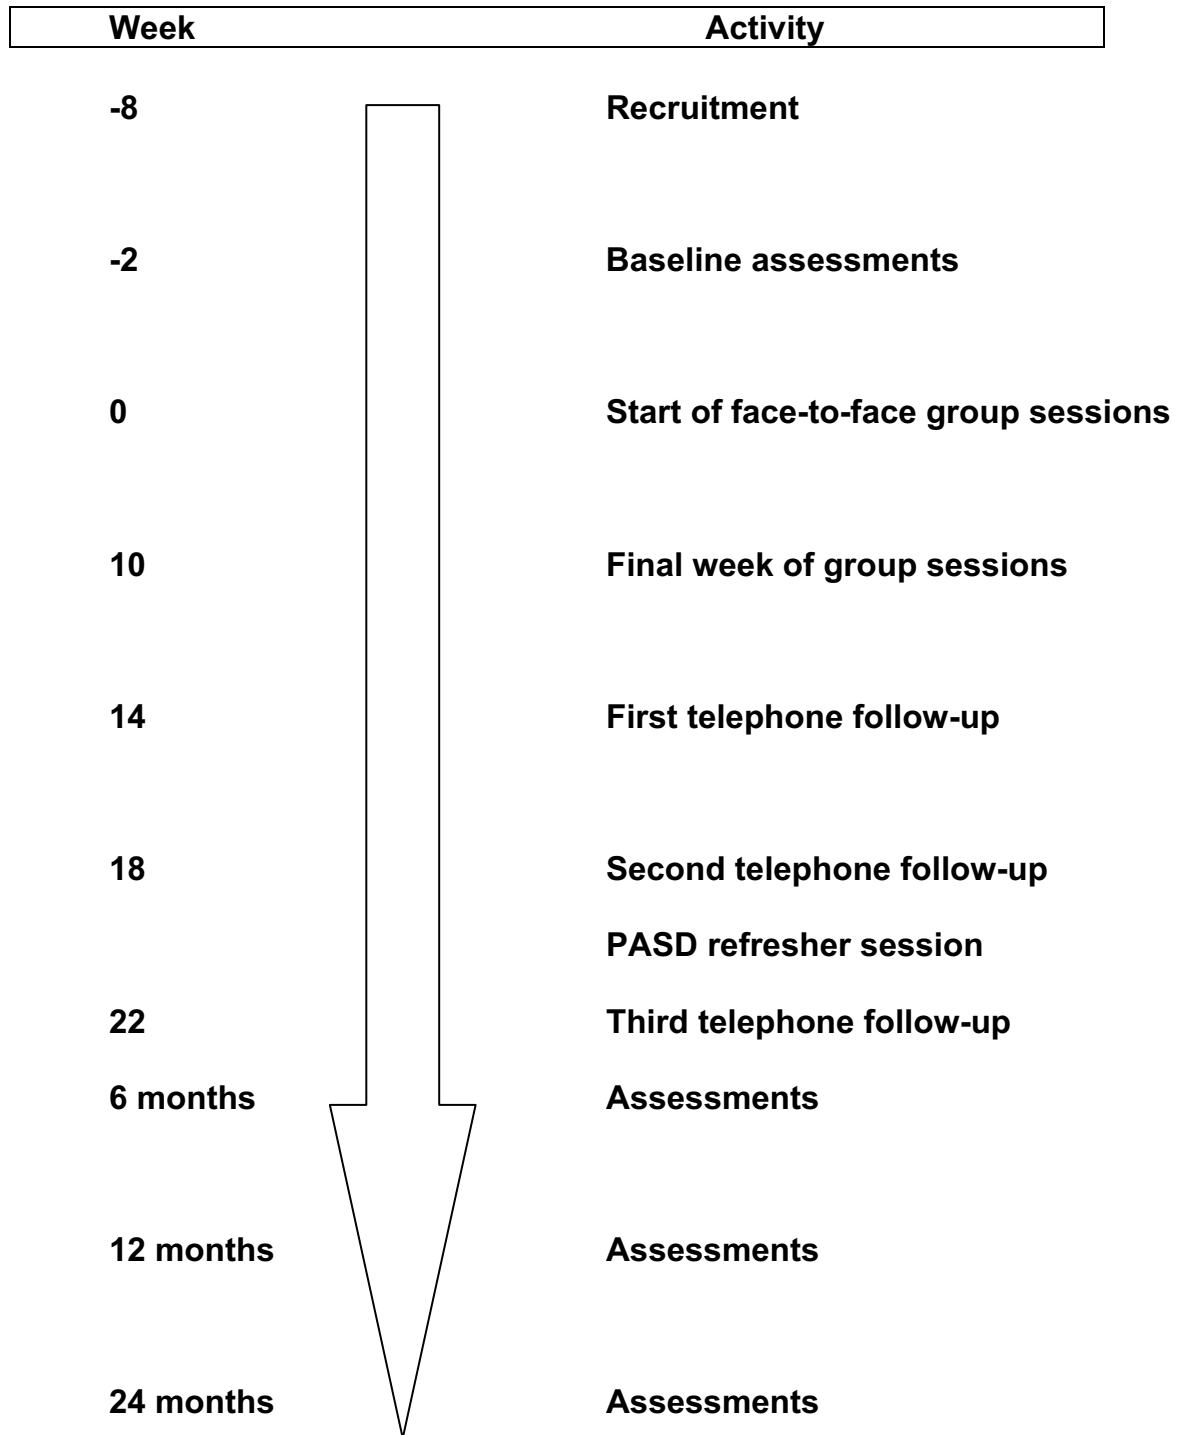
| Week | Activity |
|---|---|
| -8 | Recruitment |
| -2 | Baseline assessments |
| 0 | Start of face-to-face group sessions |
| 10 | Final week of group sessions |
| 14 | First telephone follow-up |
| 18 | Second telephone follow-up |
| | PASD refresher session |
| 22 | Third telephone follow-up |
| 6 months | Assessments |
| 12 months | Assessments |
| 24 months | Assessments |